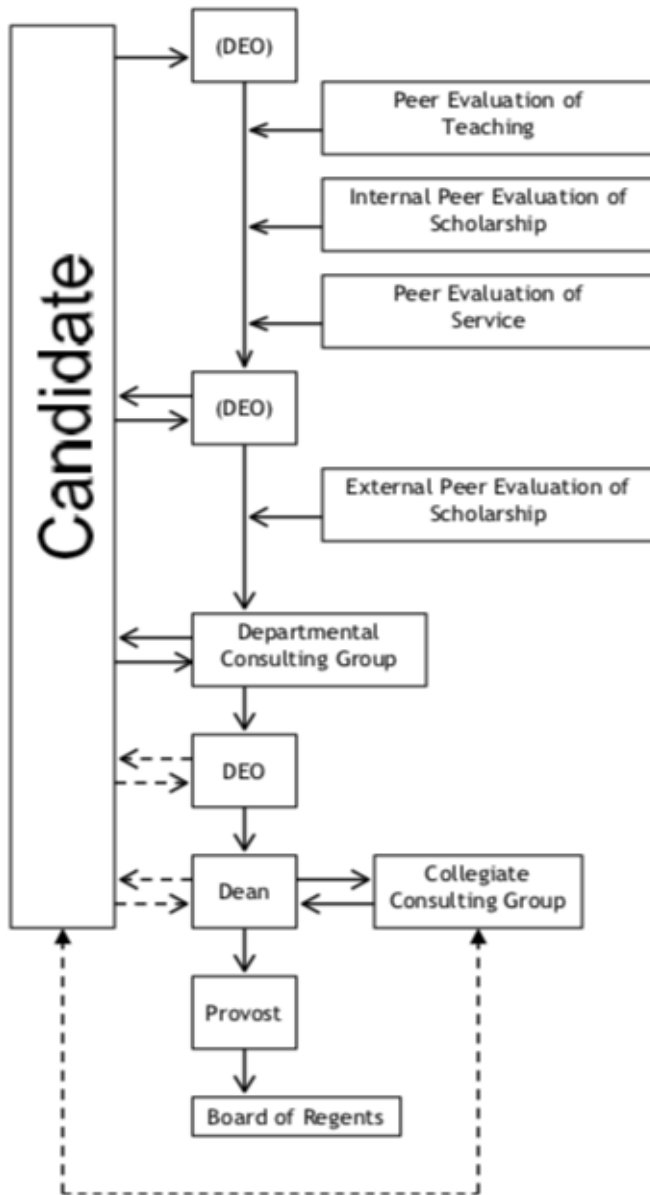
Candidate

(DEO)

Peer Evaluation of Teaching

Internal Peer Evaluation of Scholarship

Peer Evaluation of Service

(DEO)

External Peer Evaluation of Scholarship

Departmental Consulting Group

DEO

Dean

Collegiate Consulting Group

Provost

Board of Regents